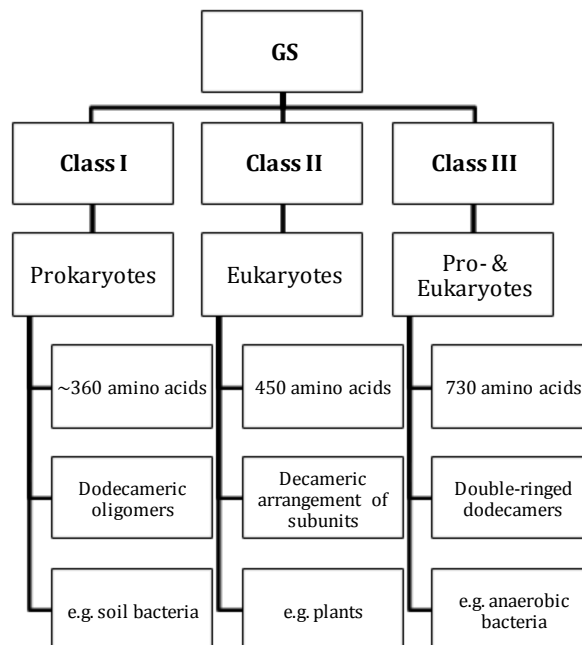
GS

Class I

Prokaryotes

~360 amino acids

Dodecameric oligomers

e.g. soil bacteria

Class II

Eukaryotes

450 amino acids

Decameric arrangement of subunits

e.g. plants

Class III

Pro- & Eukaryotes

730 amino acids

Double-ringed dodecamers

e.g. anaerobic bacteria